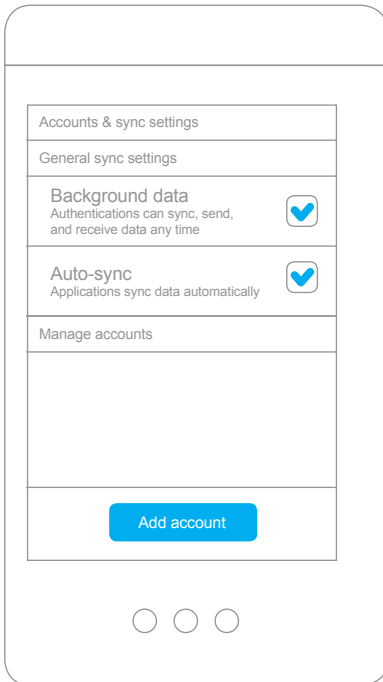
Accounts & sync settings

General sync settings

Background data
Authentications can sync, send, and receive data any time

Auto-sync
Applications sync data automatically

Manage accounts

Add account